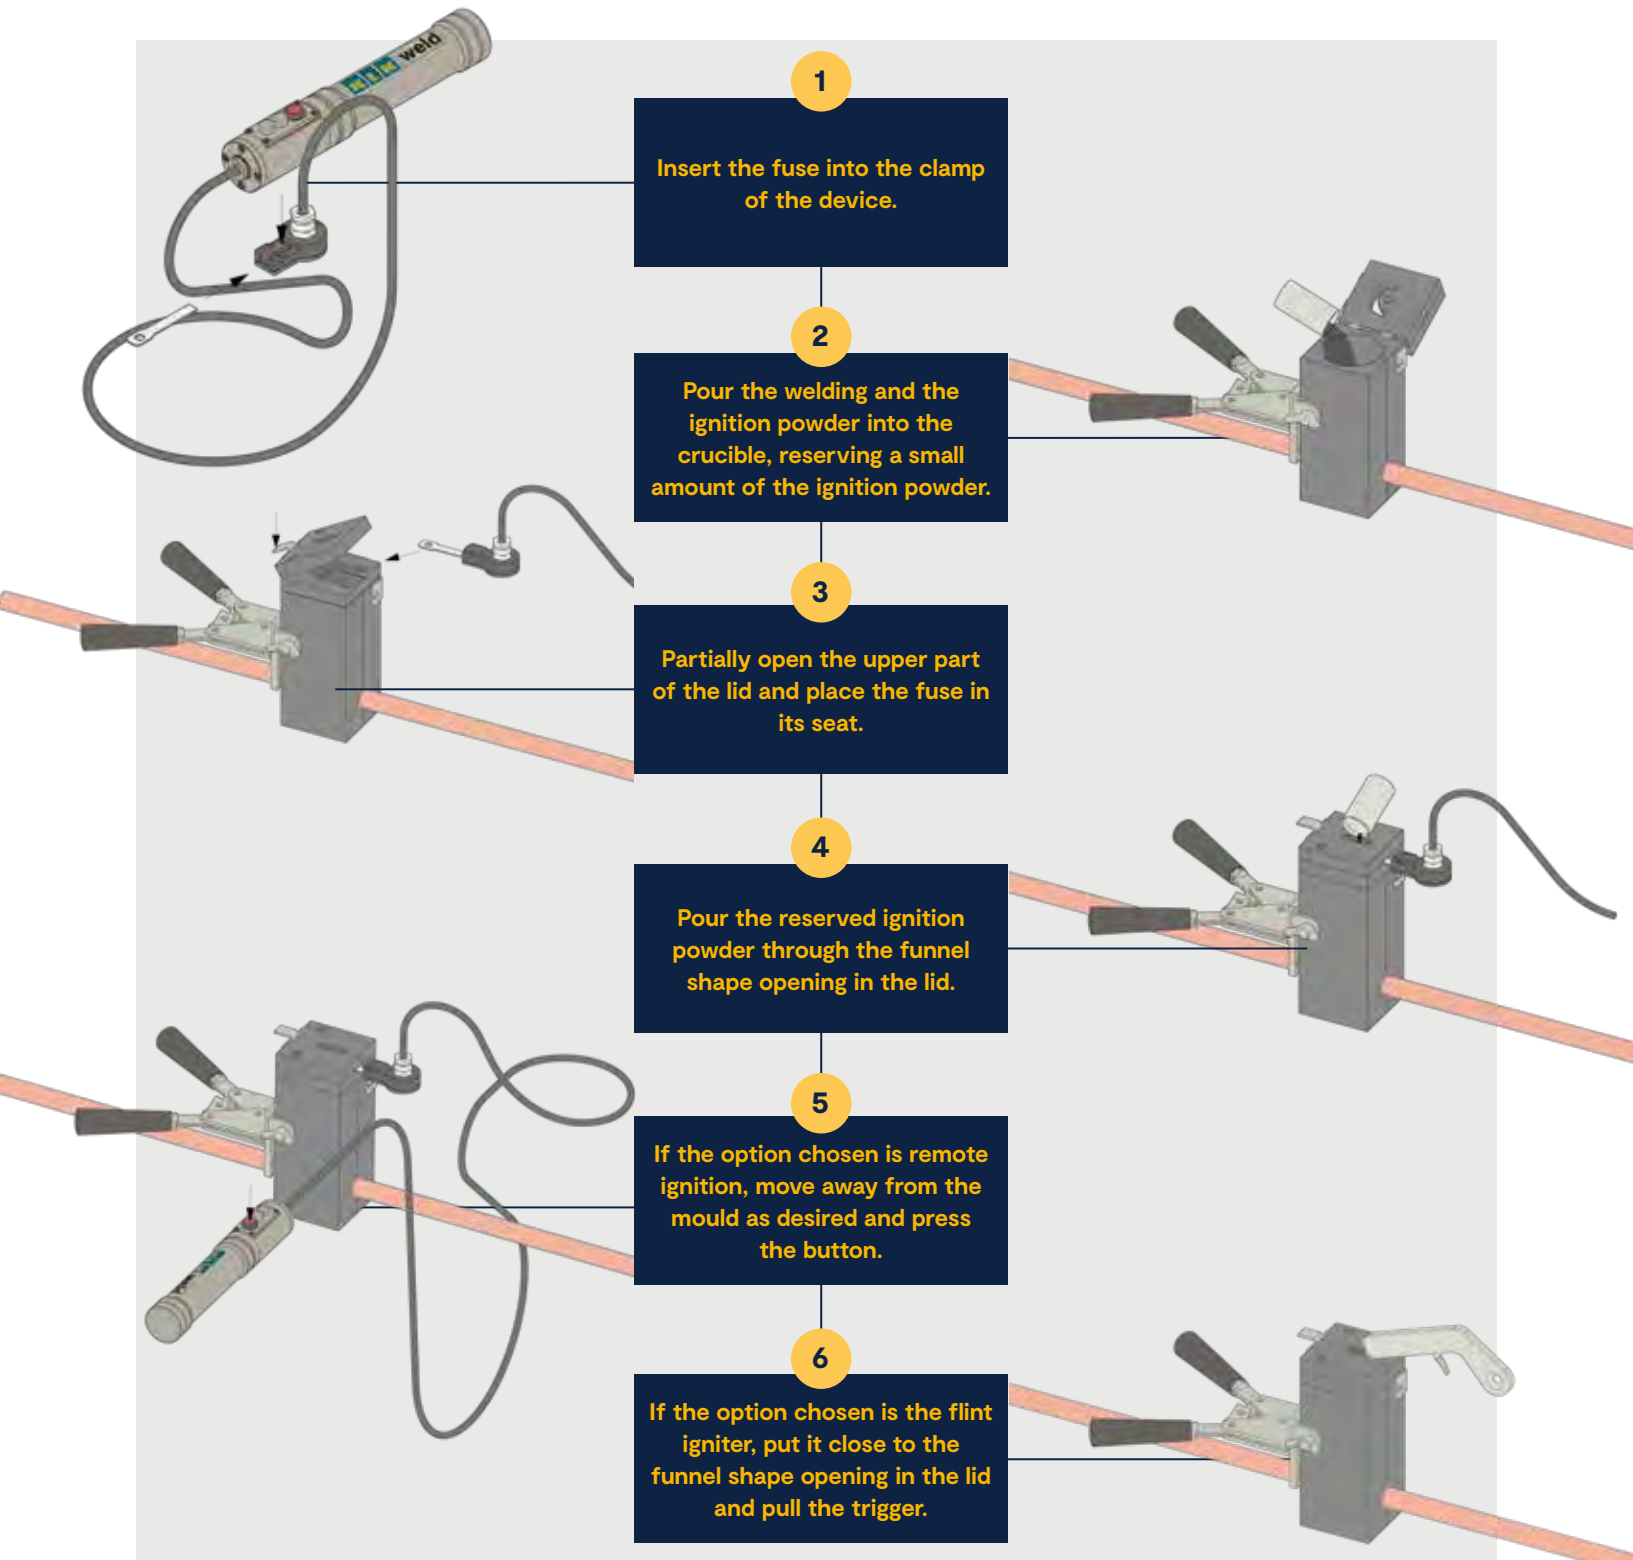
weld

1

Insert the fuse into the clamp of the device.

2

Pour the welding and the ignition powder into the crucible, reserving a small amount of the ignition powder.

3

Partially open the upper part of the lid and place the fuse in its seat.

4

Pour the reserved ignition powder through the funnel shape opening in the lid.

5

If the option chosen is remote ignition, move away from the mould as desired and press the button.

6

If the option chosen is the flint igniter, put it close to the funnel shape opening in the lid and pull the trigger.